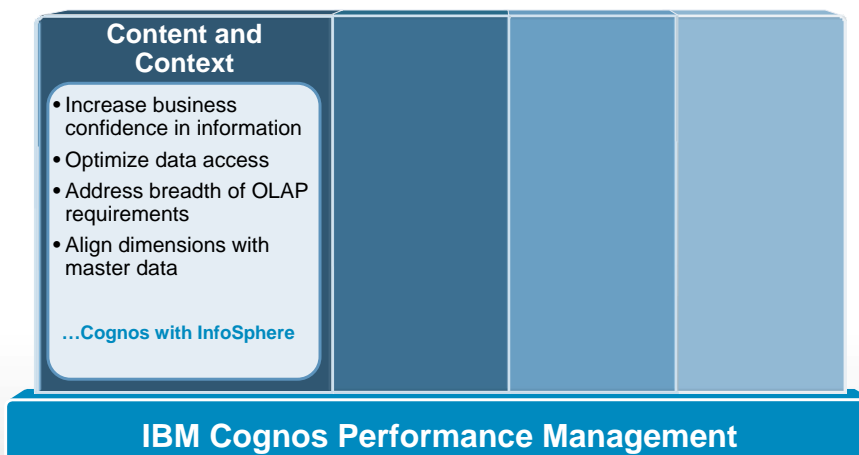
Content and Context

• Increase business confidence in information
• Optimize data access
• Address breadth of OLAP requirements
• Align dimensions with master data

…Cognos with InfoSphere

IBM Cognos Performance Management